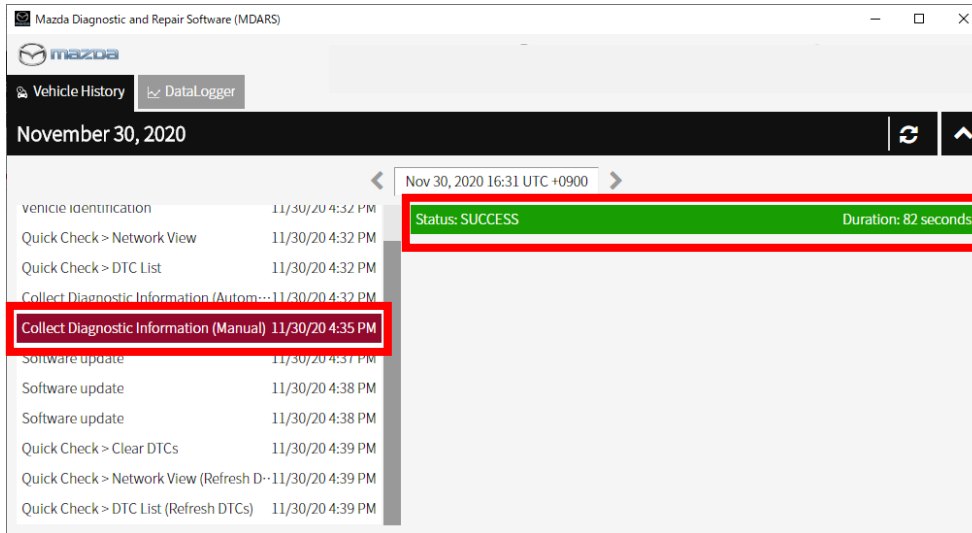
Mazda Diagnostic and Repair Software (MDARS)

mazda

Vehicle History DataLogger

November 30, 2020

Nov 30, 2020 16:31 UTC +0900

Vehicle Identification 11/30/20 4:32 PM
Quick Check > Network View 11/30/20 4:32 PM
Quick Check > DTC List 11/30/20 4:32 PM
Collect Diagnostic Information (Autom··· 11/30/20 4:32 PM
Collect Diagnostic Information (Manual) 11/30/20 4:35 PM
Software update 11/30/20 4:37 PM
Software update 11/30/20 4:38 PM
Software update 11/30/20 4:38 PM
Quick Check > Clear DTCs 11/30/20 4:39 PM
Quick Check > Network View (Refresh D··· 11/30/20 4:39 PM
Quick Check > DTC List (Refresh DTCs) 11/30/20 4:39 PM

Status: SUCCESS Duration: 82 seconds